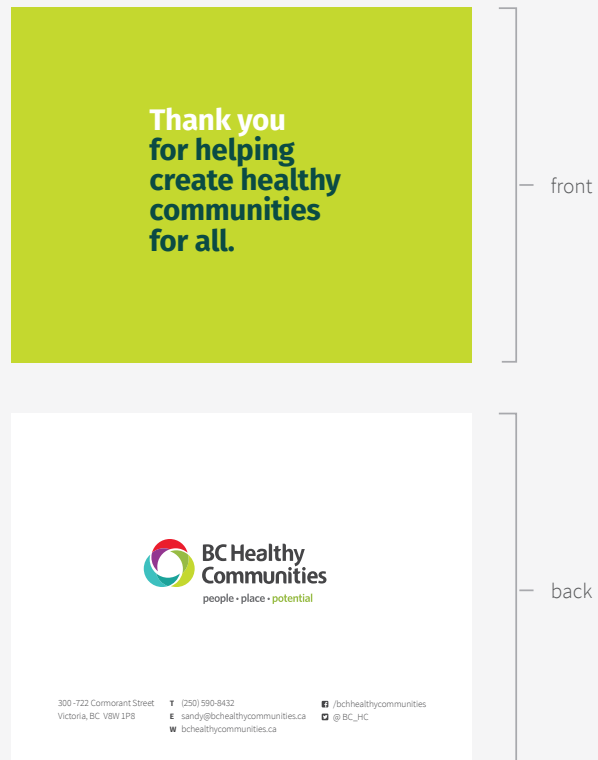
Thank you for helping create healthy communities for all.

front

BC Healthy Communities
people • place • potential

300 -722 Cormorant Street
Victoria, BC V8W 1P8

T (250) 590-8432
E sandy@bchealthycommunities.ca
W bchealthycommunities.ca

/bchhealthycommunities
@BC_HC

back